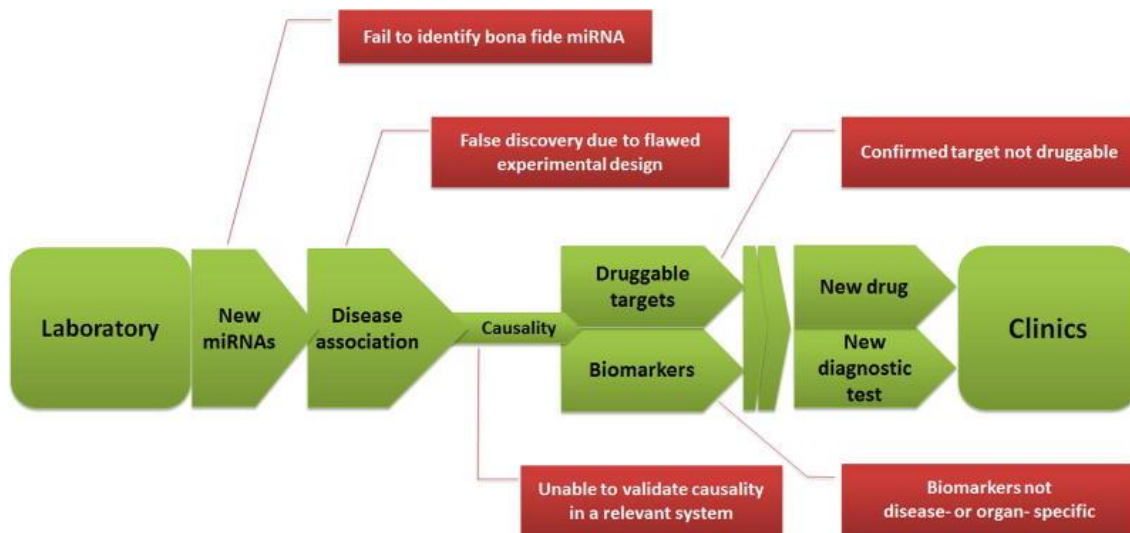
Fail to identify bona fide miRNA

False discovery due to flawed experimental design

Confirmed target not druggable

Laboratory

New miRNAs

Disease association

Causality

Druggable targets

Biomarkers

New drug

New diagnostic test

Clinics

Unable to validate causality in a relevant system

Biomarkers not disease- or organ- specific